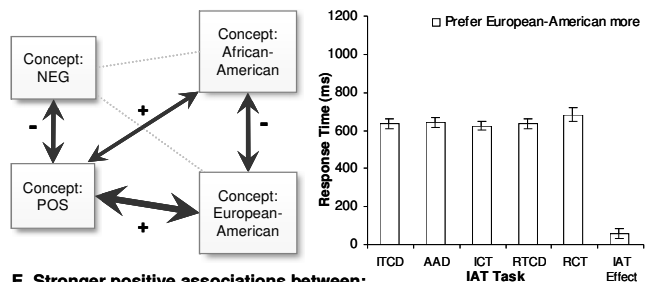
Concept: NEG

Concept: African-American

Concept: POS

Concept: European-American

-

+

-

+

Prefer European-American more

1200

1000

800

600

400

200

0

Response Time (ms)

ITCD

AAD

ICT

RTCD

RCT

IAT Effect

IAT Task

E. Stronger positive associations between: